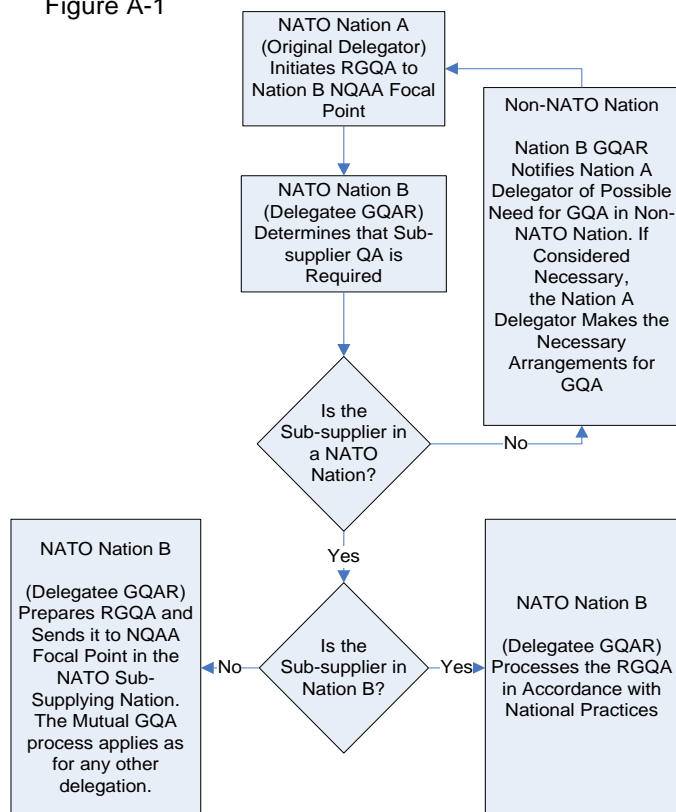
Figure A-1

NATO Nation A (Original Delegator) Initiates RGQA to Nation B NQAA Focal Point

Non-NATO Nation

Nation B GQAR Notifies Nation A Delegator of Possible Need for GQA in Non-NATO Nation. If Considered Necessary, the Nation A Delegator Makes the Necessary Arrangements for GQA

NATO Nation B (Delegatee GQAR) Determines that Sub-supplier QA is Required

Is the Sub-supplier in a NATO Nation?

No

Yes

NATO Nation B

(Delegatee GQAR) Prepares RGQA and Sends it to NQAA Focal Point in the NATO Sub-Supplying Nation. The Mutual GQA process applies as for any other delegation.

No

Is the Sub-supplier in Nation B?

Yes

NATO Nation B

(Delegatee GQAR) Processes the RGQA in Accordance with National Practices